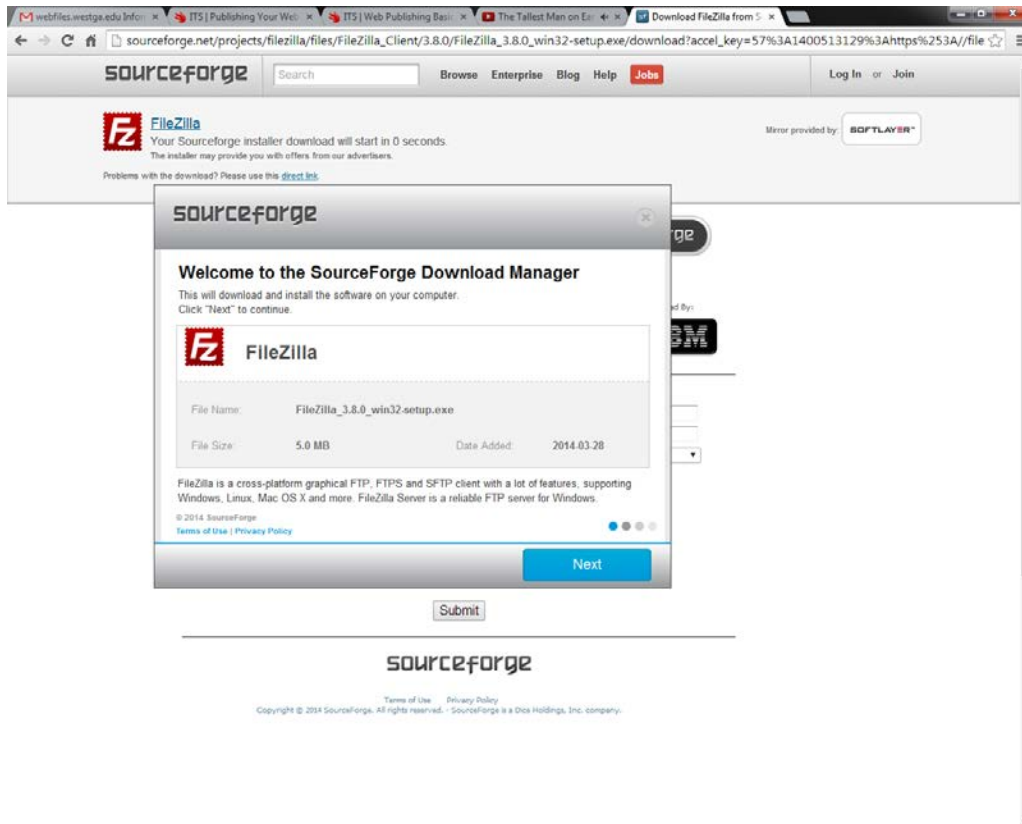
webfiles.westga.edu Infor ×
ITS | Publishing Your Web ×
ITS | Web Publishing Basic ×
The Tallest Man on Ear ×
Download FileZilla from S ×

sourceforge.net/projects/filezilla/files/FileZilla_Client/3.8.0/FileZilla_3.8.0_win32-setup.exe/download?accel_key=57%3A1400513129%3Ahttps%253A//file

sourceforge
Search
Browse Enterprise Blog Help Jobs
Log In or Join

FileZilla
Your Sourceforge installer download will start in 0 seconds.
The installer may provide you with offers from our advertisers.
Problems with the download? Please use this direct link.
Mirror provided by: SOFTLAYER

sourceforge

Welcome to the SourceForge Download Manager
This will download and install the software on your computer.
Click "Next" to continue.

FileZilla

File Name: FileZilla_3.8.0_win32-setup.exe
File Size: 5.0 MB
Date Added: 2014-03-28

FileZilla is a cross-platform graphical FTP, FTPS and SFTP client with a lot of features, supporting Windows, Linux, Mac OS X and more. FileZilla Server is a reliable FTP server for Windows.

© 2014 SourceForge
Terms of Use | Privacy Policy

Next

Submit

sourceforge

Terms of Use Privacy Policy
Copyright © 2014 SourceForge. All rights reserved. - SourceForge is a Dice Holdings, Inc. company.